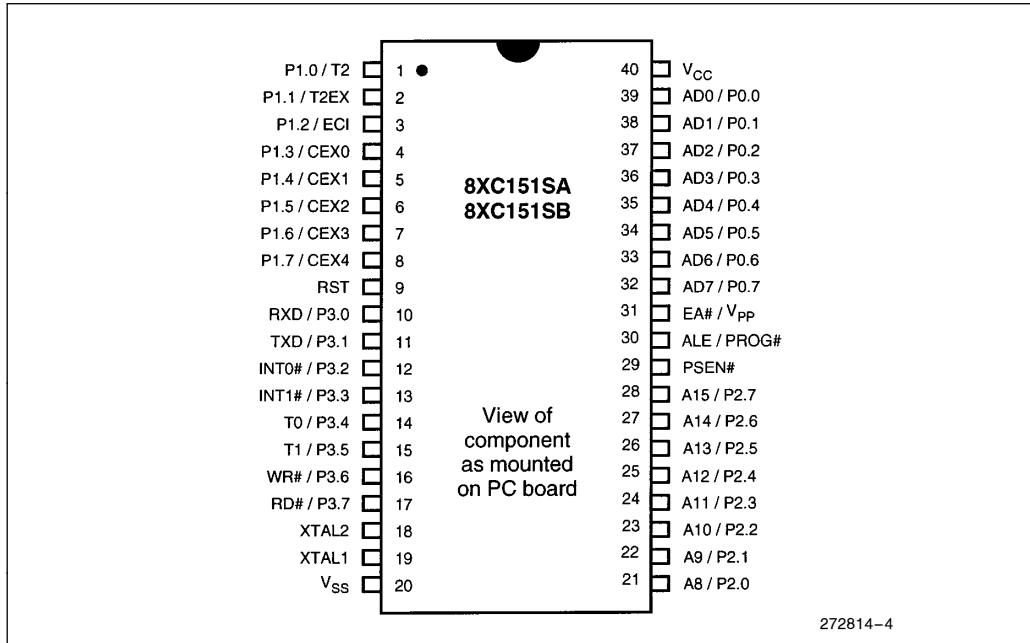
P1.0 / T2 1
P1.1 / T2EX 2
P1.2 / ECI 3
P1.3 / CEX0 4
P1.4 / CEX1 5
P1.5 / CEX2 6
P1.6 / CEX3 7
P1.7 / CEX4 8
RST 9
RXD / P3.0 10
TXD / P3.1 11
INT0# / P3.2 12
INT1# / P3.3 13
T0 / P3.4 14
T1 / P3.5 15
WR# / P3.6 16
RD# / P3.7 17
XTAL2 18
XTAL1 19
$V_{SS}$ 20

8XC151SA
8XC151SB

View of component as mounted on PC board

40 $V_{CC}$
39 AD0 / P0.0
38 AD1 / P0.1
37 AD2 / P0.2
36 AD3 / P0.3
35 AD4 / P0.4
34 AD5 / P0.5
33 AD6 / P0.6
32 AD7 / P0.7
31 EA# / $V_{PP}$
30 ALE / PROG#
29 PSEN#
28 A15 / P2.7
27 A14 / P2.6
26 A13 / P2.5
25 A12 / P2.4
24 A11 / P2.3
23 A10 / P2.2
22 A9 / P2.1
21 A8 / P2.0

272814–4